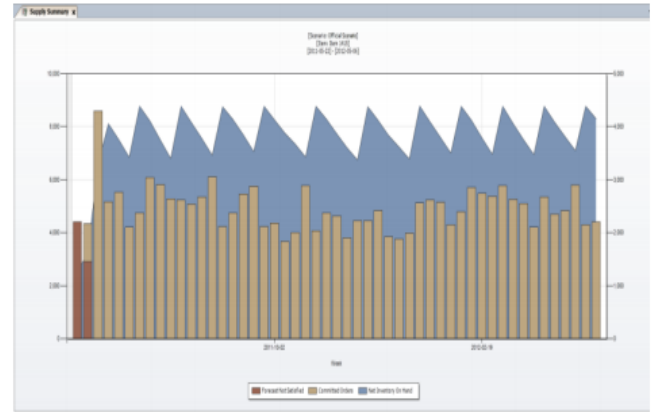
Supply Summary

[Scenario: Official Scenario]
[Item: Item (All)]
[2011-05-02] - [2012-05-06]

10,000
8,000
6,000
4,000
2,000
0

5,000
4,000
3,000
2,000
1,000
0

2011-10-02
2012-02-19
Week

Forecast Not Satisfied
Committed Orders
Net Inventory On Hand